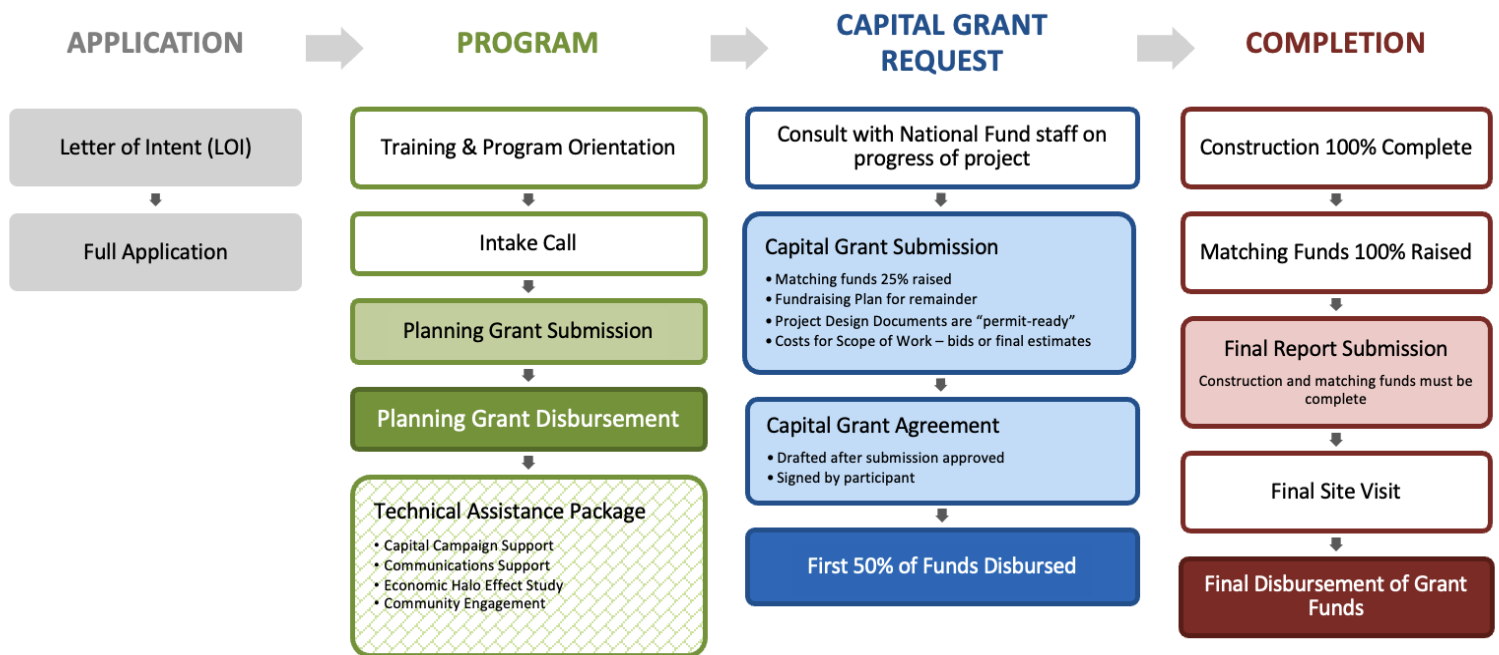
APPLICATION

Letter of Intent (LOI)

Full Application

PROGRAM

Training & Program Orientation

Intake Call

Planning Grant Submission

Planning Grant Disbursement

Technical Assistance Package
• Capital Campaign Support
• Communications Support
• Economic Halo Effect Study
• Community Engagement

CAPITAL GRANT REQUEST

Consult with National Fund staff on progress of project

Capital Grant Submission
• Matching funds 25% raised
• Fundraising Plan for remainder
• Project Design Documents are "permit-ready"
• Costs for Scope of Work – bids or final estimates

Capital Grant Agreement
• Drafted after submission approved
• Signed by participant

First 50% of Funds Disbursed

COMPLETION

Construction 100% Complete

Matching Funds 100% Raised

Final Report Submission
Construction and matching funds must be complete

Final Site Visit

Final Disbursement of Grant Funds